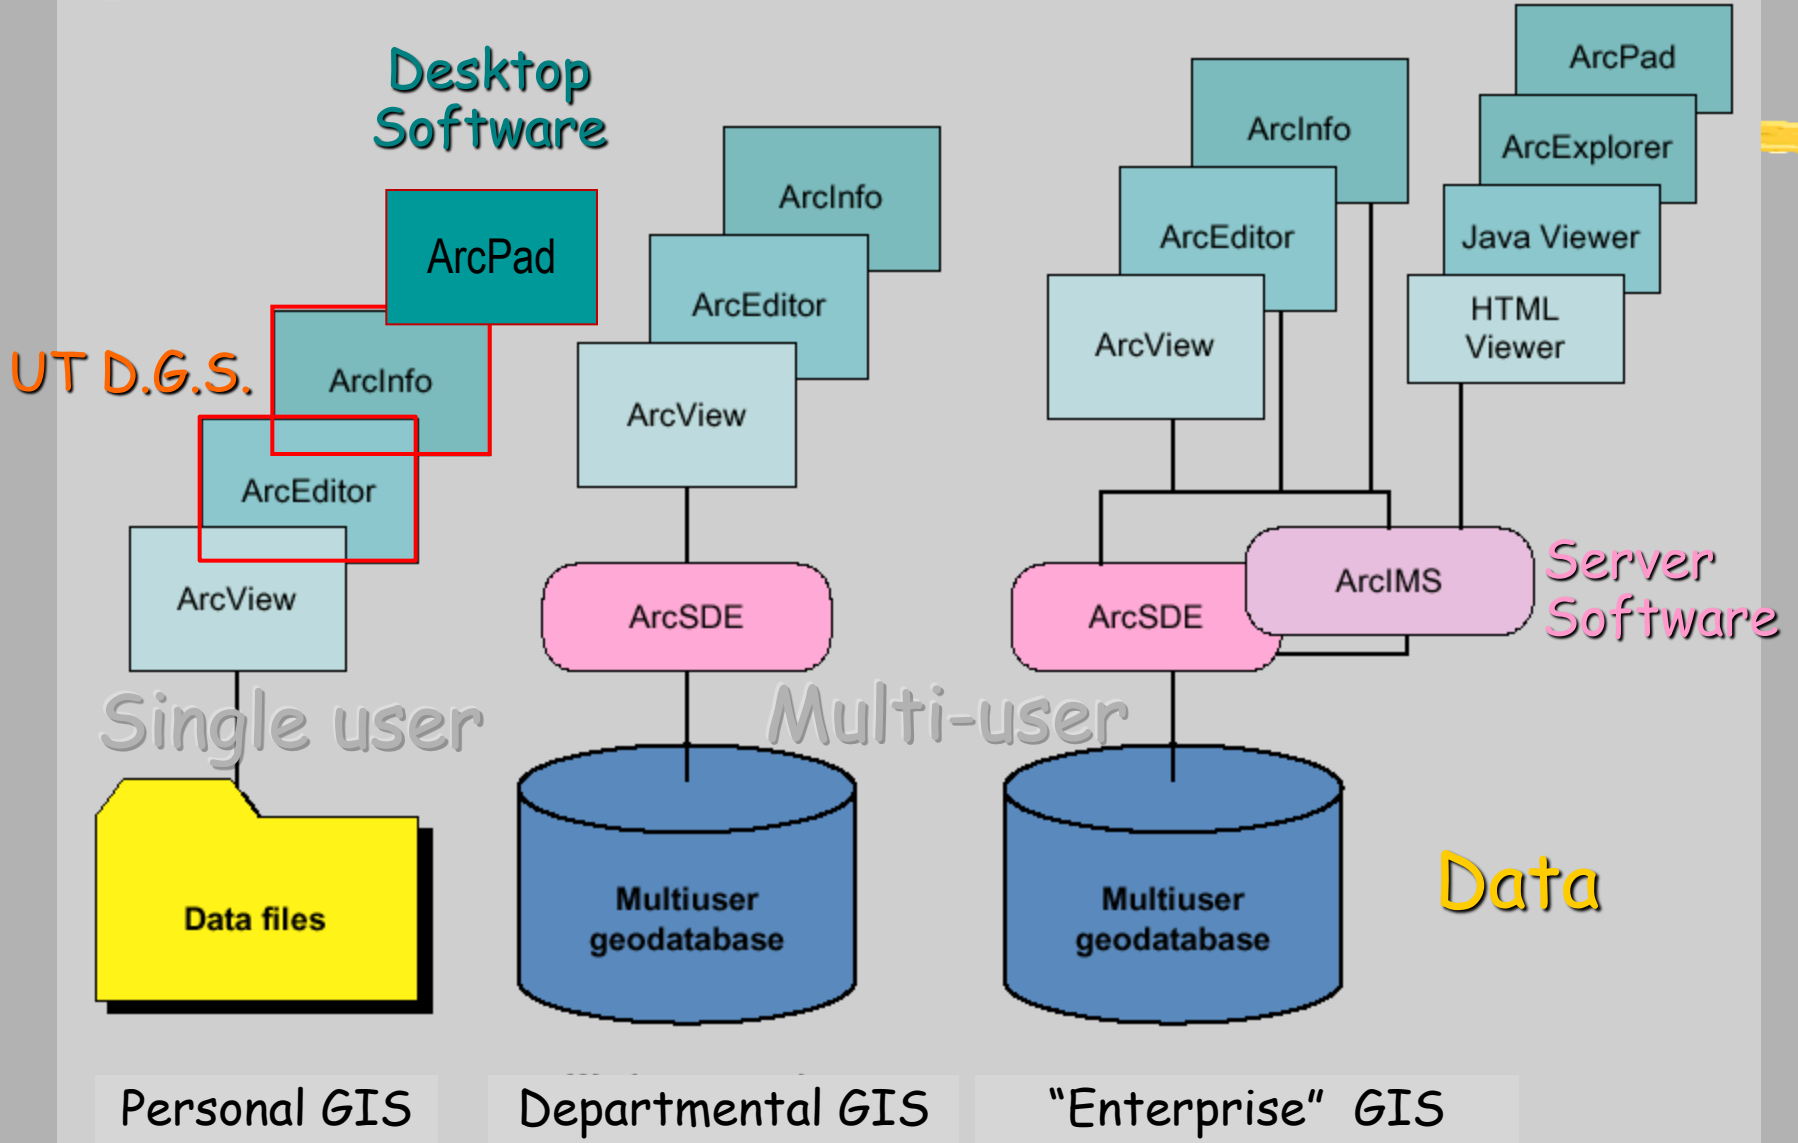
Desktop Software

UT D.G.S.

ArcPad

ArcInfo

ArcEditor

ArcView

Single user

Data files

ArcInfo

ArcEditor

ArcView

ArcSDE

Multi-user

Multiuser geodatabase

ArcPad

ArcInfo

ArcExplorer

ArcEditor

Java Viewer

ArcView

HTML Viewer

ArcIMS

ArcSDE

Server Software

Multiuser geodatabase

Data

Personal GIS

Departmental GIS

“Enterprise” GIS